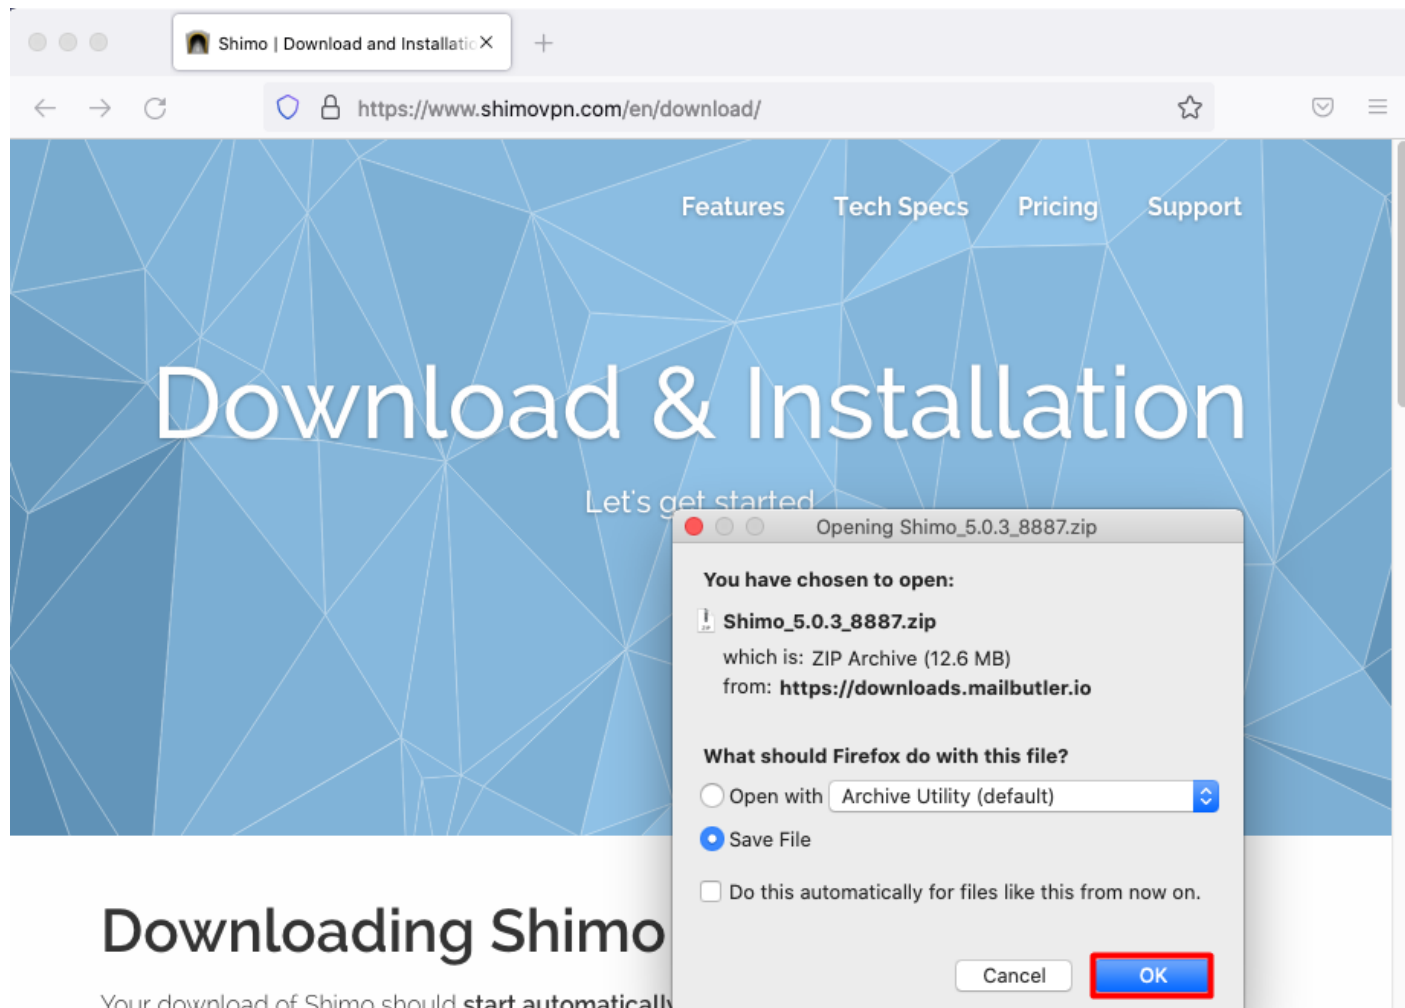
Shimo | Download and Installatic ×

https://www.shimovpn.com/en/download/

Features Tech Specs Pricing Support

Download & Installation

Let's get started

Opening Shimo_5.0.3_8887.zip

You have chosen to open:

Shimo_5.0.3_8887.zip

which is: ZIP Archive (12.6 MB)

from: https://downloads.mailbutler.io

What should Firefox do with this file?

Open with Archive Utility (default)

Save File

Do this automatically for files like this from now on.

Cancel OK

Downloading Shimo

Your download of Shimo should start automatically